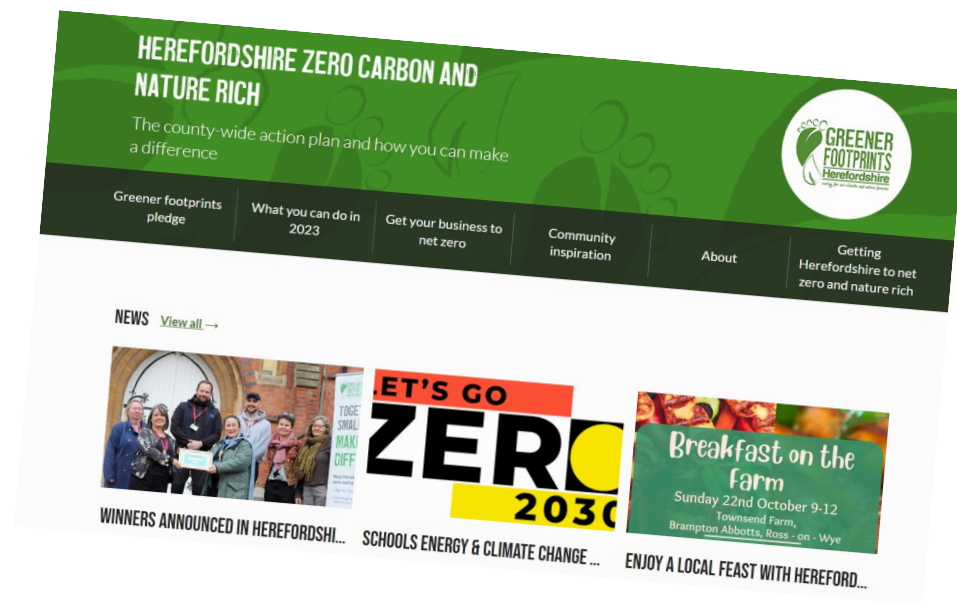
HEREFORDSHIRE ZERO CARBON AND NATURE RICH

The county-wide action plan and how you can make a difference

GREENER FOOTPRINTS Herefordshire

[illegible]

Greener footprints pledge

What you can do in 2023

Get your business to net zero

Community inspiration

About

Getting Herefordshire to net zero and nature rich

NEWS View all →

TOGE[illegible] SMALL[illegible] MAKI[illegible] DIFF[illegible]

WINNERS ANNOUNCED IN HEREFORDSHI...

LET'S GO ZER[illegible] 2030

SCHOOLS ENERGY & CLIMATE CHANGE ...

Breakfast on the farm

Sunday 22nd October 9-12

Townsend Farm, Brampton Abbotts, Ross - on - Wye

ENJOY A LOCAL FEAST WITH HEREFORD...